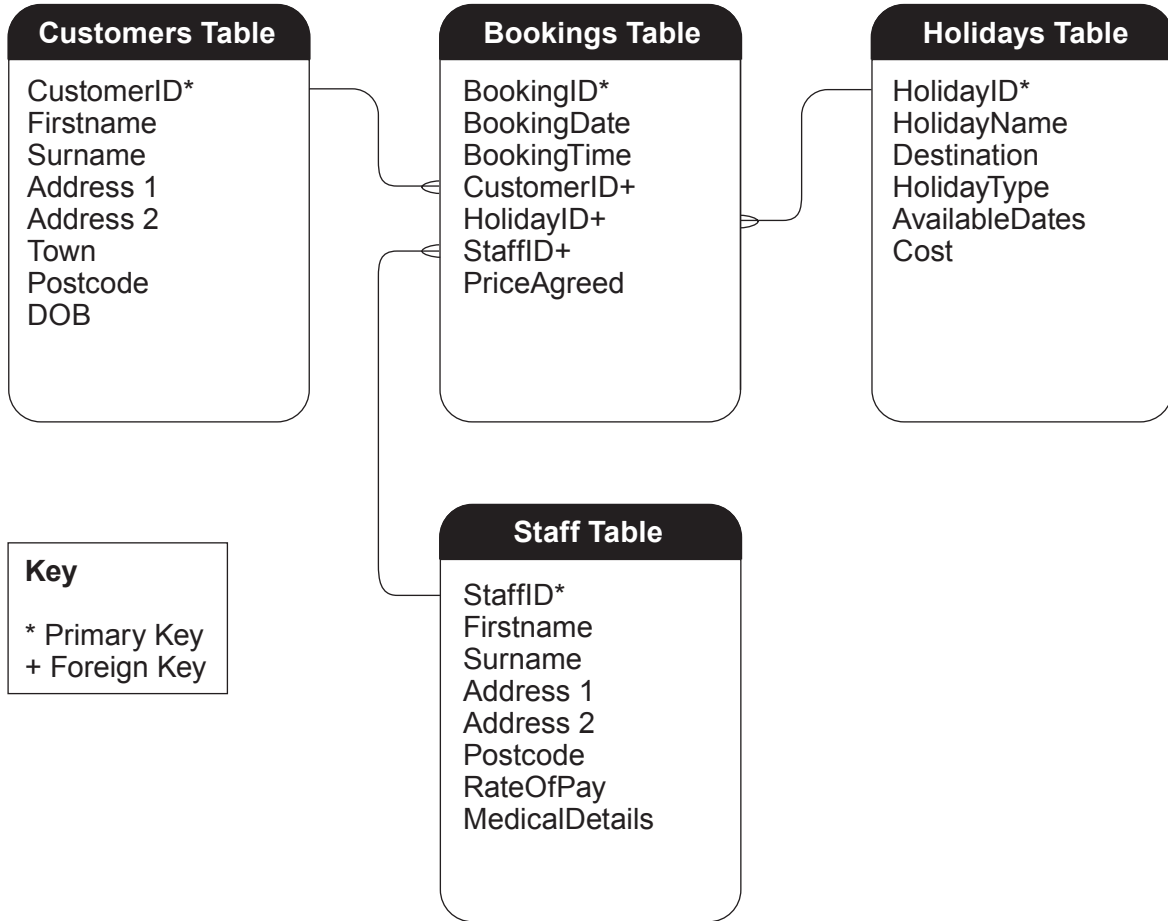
Customers Table

CustomerID*
Firstname
Surname
Address 1
Address 2
Town
Postcode
DOB

Bookings Table

BookingID*
BookingDate
BookingTime
CustomerID+
HolidayID+
StaffID+
PriceAgreed

Holidays Table

HolidayID*
HolidayName
Destination
HolidayType
AvailableDates
Cost

Key

* Primary Key
+ Foreign Key

Staff Table

StaffID*
Firstname
Surname
Address 1
Address 2
Postcode
RateOfPay
MedicalDetails